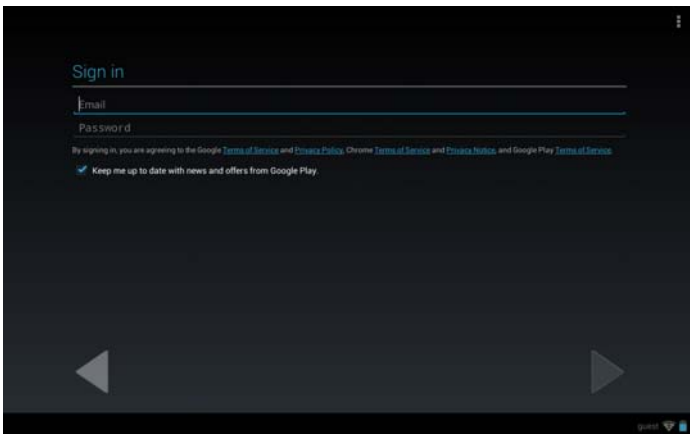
Sign in

Email

Password

By signing in, you are agreeing to the Google Terms of Service and Privacy Policy, Chrome Terms of Service and Privacy Notice, and Google Play Terms of Service.

Keep me up to date with news and offers from Google Play.

guest